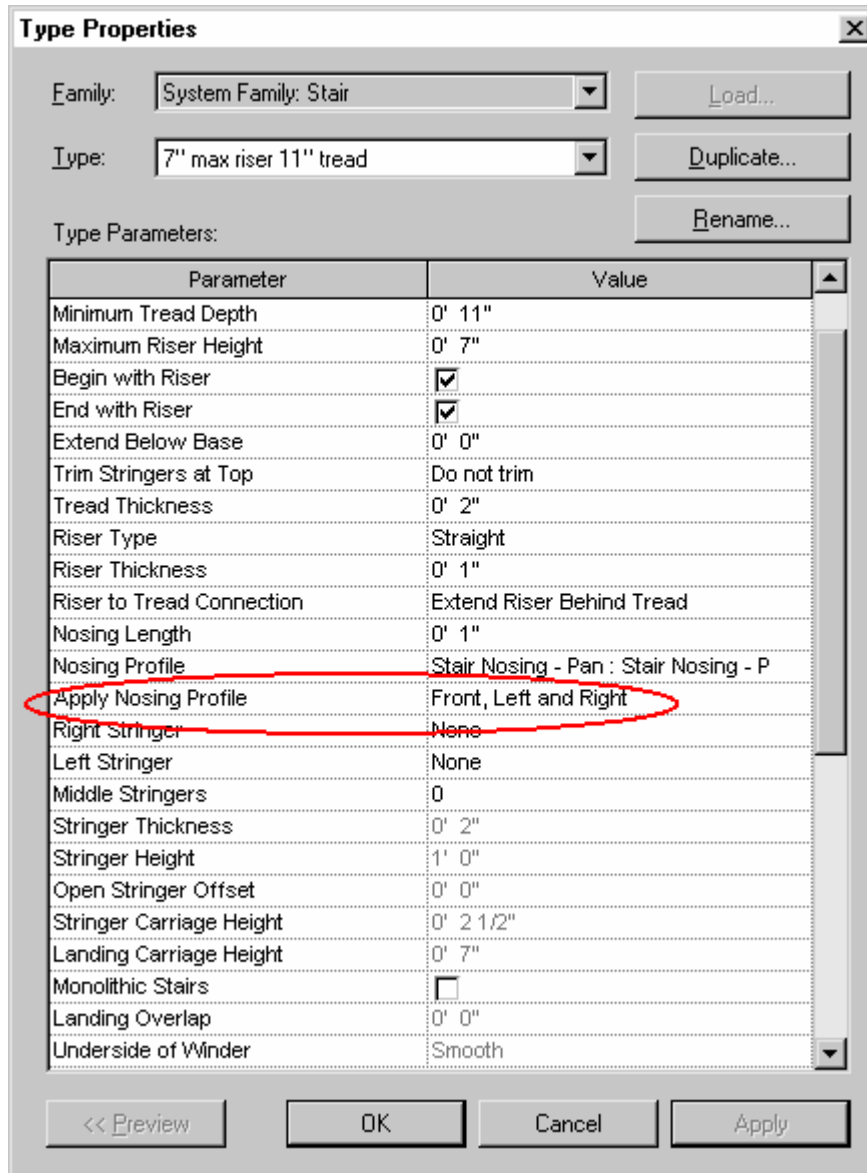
Type Properties

Family: System Family: Stair

Load...

Type: 7'' max riser 11'' tread

Duplicate...

Rename...

Type Parameters:

| Parameter | Value |
|---|---|
| Minimum Tread Depth | 0' 11" |
| Maximum Riser Height | 0' 7" |
| Begin with Riser | ☑ |
| End with Riser | ☑ |
| Extend Below Base | 0' 0" |
| Trim Stringers at Top | Do not trim |
| Tread Thickness | 0' 2" |
| Riser Type | Straight |
| Riser Thickness | 0' 1" |
| Riser to Tread Connection | Extend Riser Behind Tread |
| Nosing Length | 0' 1" |
| Nosing Profile | Stair Nosing - Pan : Stair Nosing - P |
| Apply Nosing Profile | Front, Left and Right |
| Right Stringer | None |
| Left Stringer | None |
| Middle Stringers | 0 |
| Stringer Thickness | 0' 2" |
| Stringer Height | 1' 0" |
| Open Stringer Offset | 0' 0" |
| Stringer Carriage Height | 0' 2 1/2" |
| Landing Carriage Height | 0' 7" |
| Monolithic Stairs | ☐ |
| Landing Overlap | 0' 0" |
| Underside of Winder | Smooth |

<< Preview

OK

Cancel

Apply